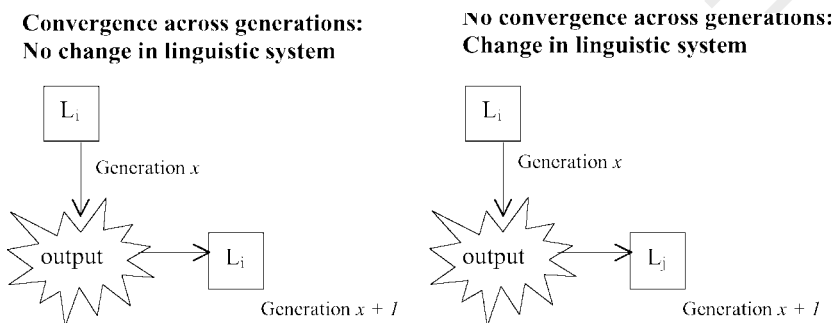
Convergence across generations:
No change in linguistic system

$L_i$

Generation $x$

output

$L_i$

Generation $x + 1$

No convergence across generations:
Change in linguistic system

$L_i$

Generation $x$

output

$L_j$

Generation $x + 1$